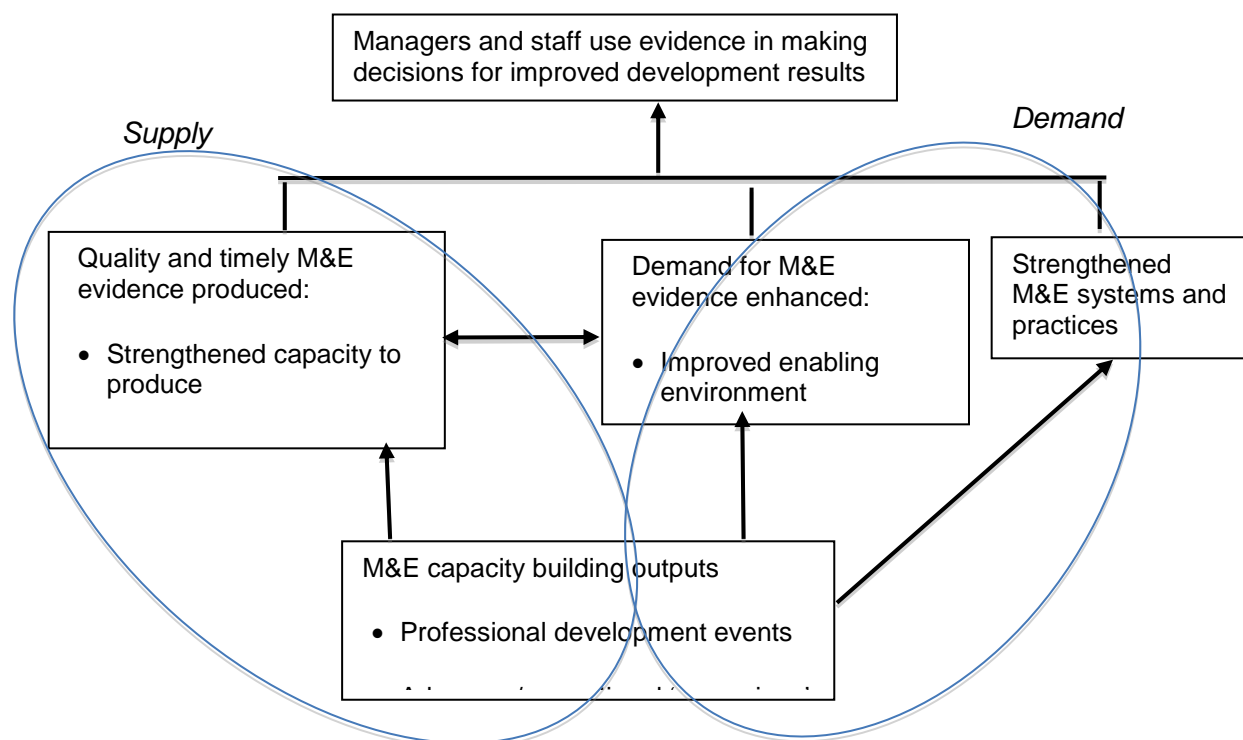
Managers and staff use evidence in making decisions for improved development results

Supply

Demand

Quality and timely M&E evidence produced:

- Strengthened capacity to produce

Demand for M&E evidence enhanced:

- Improved enabling environment

Strengthened M&E systems and practices

M&E capacity building outputs

- Professional development events
- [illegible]